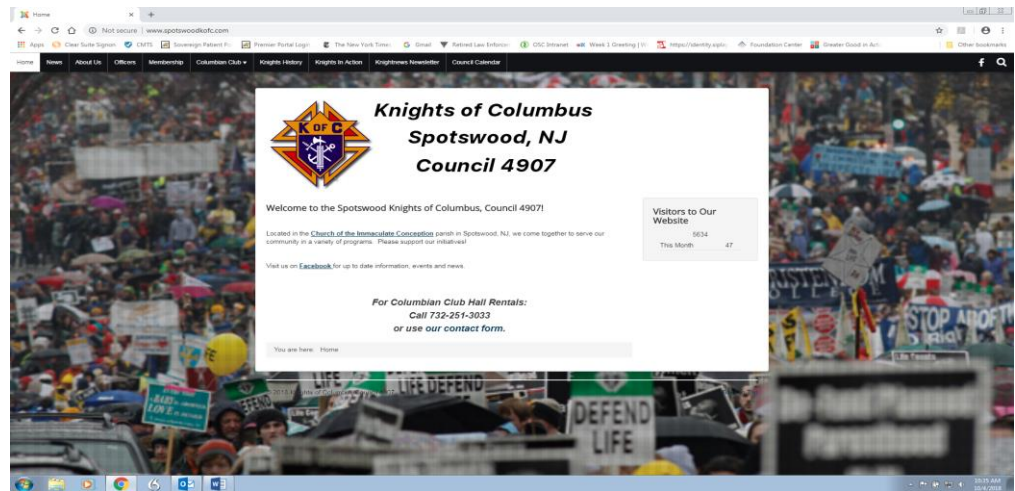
Home
Not secure | www.spotswoodkofc.com
Apps Clear Suite Signon CMTS Sovereign Patent Pr Premier Portal Login The New York Times Gmail Retired Law Enforce OSC Intranet Week 1 Greeting | W https://identity.aplic Foundation Center Greater Good in Act Other bookmarks

Home News About Us Officers Membership Columbian Club Knights History Knights In Action Knightnews Newsletter Council Calendar

K of C

Knights of Columbus
Spotswood, NJ
Council 4907

Welcome to the Spotswood Knights of Columbus, Council 4907!

Located in the Church of the Immaculate Conception parish in Spotswood, NJ, we come together to serve our community in a variety of programs. Please support our initiatives!

Visit us on Facebook for up to date information, events and news.

For Columbian Club Hall Rentals:
Call 732-251-3033
or use our contact form.

You are here: Home

Visitors to Our Website
5634
This Month 47

LIFE DEFEND
DEFEND LIFE
STOP ABORTION